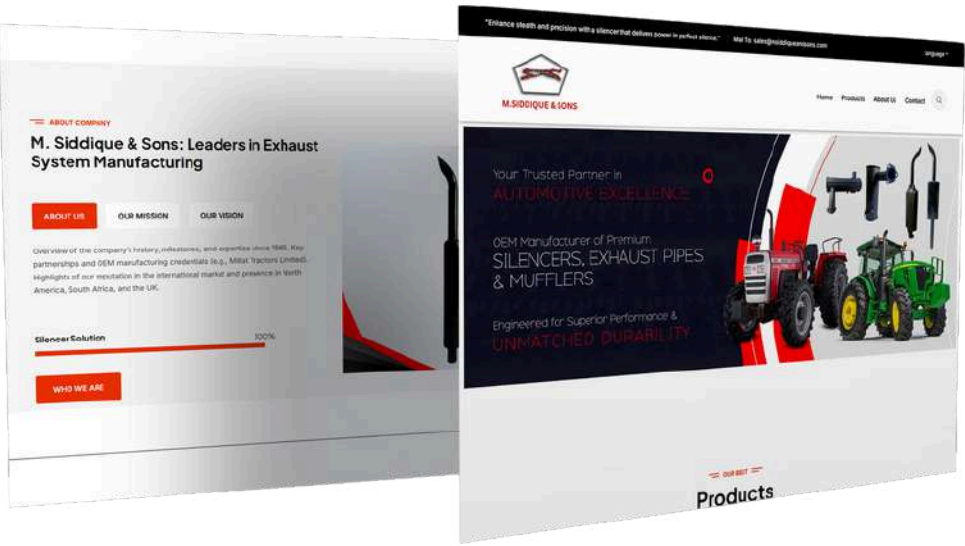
ABOUT COMPANY

M. Siddique & Sons: Leaders in Exhaust System Manufacturing

ABOUT US

OUR MISSION

OUR VISION

Overview of the company's history, milestones, and expertise since 1945. Key partnerships and OEM manufacturing credentials (e.g., Millat Tractors Limited). Highlights of our reputation in the international market and presence in North America, South Africa, and the UK.

Silencer Solution

100%

WHO WE ARE

"Enhance stealth and precision with a silencer that delivers power in perfect silence." Mail To: sales@msiddiqueandsons.com

Language

M.SIDDIQUE & SONS

Home Products About Us Contact

Your Trusted Partner in AUTOMOTIVE EXCELLENCE

OEM Manufacturer of Premium SILENCERS, EXHAUST PIPES & MUFFLERS

Engineered for Superior Performance & UNMATCHED DURABILITY

OUR BEST

Products